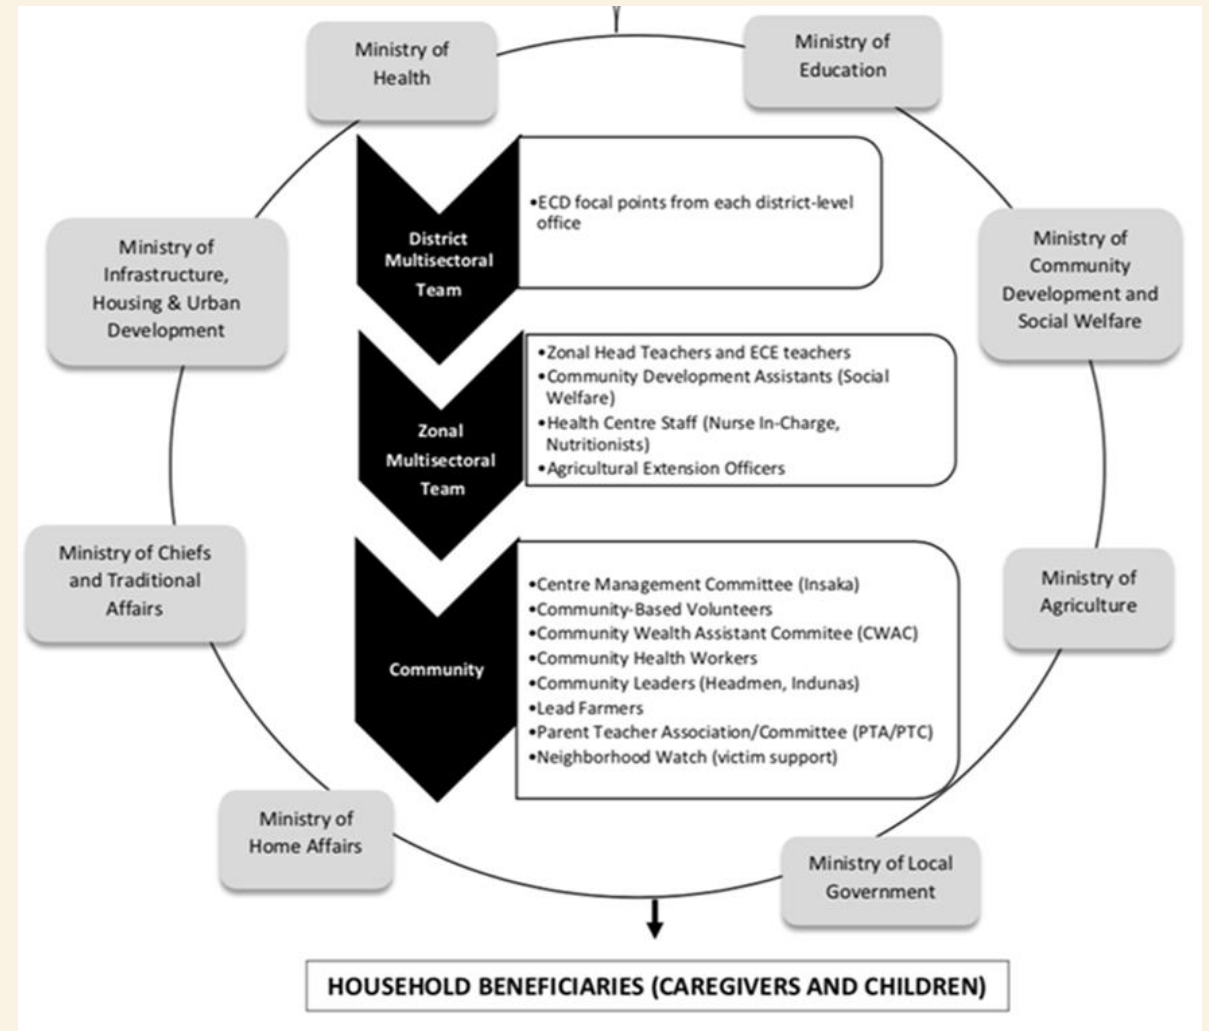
Ministry of Health

Ministry of Education

Ministry of Infrastructure, Housing & Urban Development

Ministry of Community Development and Social Welfare

District Multisectoral Team

•ECD focal points from each district-level office

Zonal Multisectoral Team

•Zonal Head Teachers and ECE teachers
•Community Development Assistants (Social Welfare)
•Health Centre Staff (Nurse In-Charge, Nutritionists)
•Agricultural Extension Officers

Ministry of Chiefs and Traditional Affairs

Ministry of Agriculture

Community

•Centre Management Committee (Insaka)
•Community-Based Volunteers
•Community Wealth Assistant Commitee (CWAC)
•Community Health Workers
•Community Leaders (Headmen, Indunas)
•Lead Farmers
•Parent Teacher Association/Committee (PTA/PTC)
•Neighborhood Watch (victim support)

Ministry of Home Affairs

Ministry of Local Government

HOUSEHOLD BENEFICIARIES (CAREGIVERS AND CHILDREN)